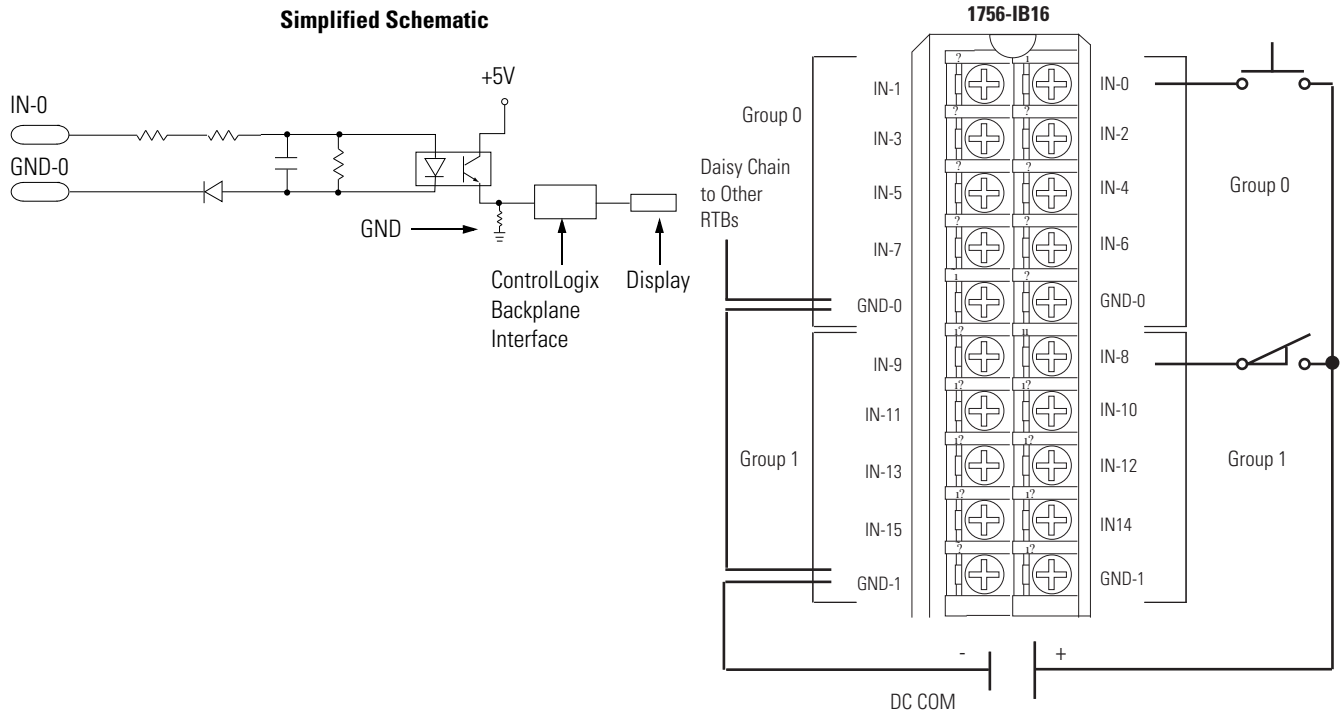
Simplified Schematic

+5V

IN-0

GND-0

GND

ControlLogix Backplane Interface

Display

1756-IB16

Group 0

Daisy Chain to Other RTBs

IN-1
IN-3
IN-5
IN-7
GND-0
IN-9
IN-11
IN-13
IN-15
GND-1

Group 1

IN-0
IN-2
IN-4
IN-6
GND-0
IN-8
IN-10
IN-12
IN14
GND-1

Group 0

Group 1

-
+

DC COM